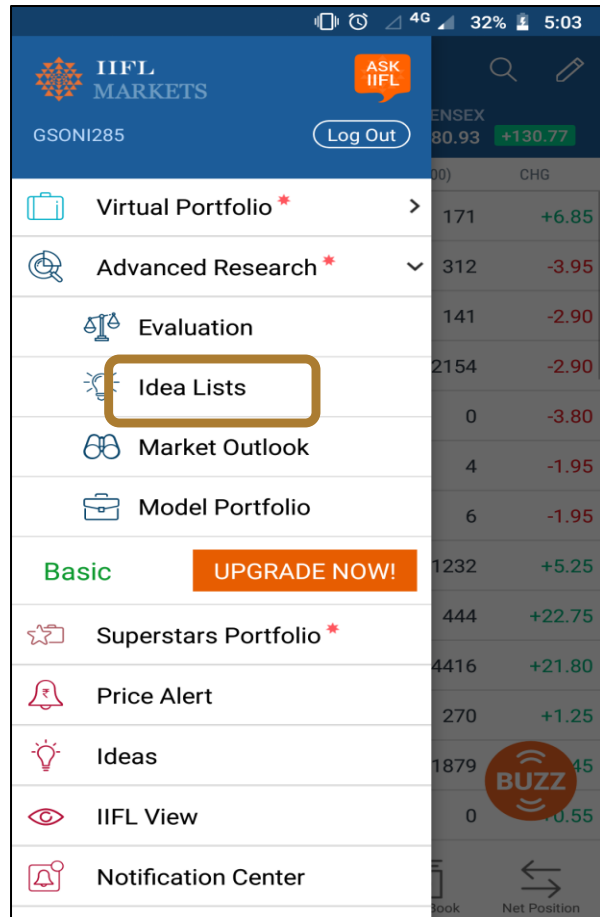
4G 32% 5:03

IIFL MARKETS

ASK IIFL

GSONI285

Log Out

ENSEX
80.93 +130.77

00) CHG

Virtual Portfolio *

171 +6.85

Advanced Research *

312 -3.95

Evaluation

141 -2.90

Idea Lists

2154 -2.90

0 -3.80

Market Outlook

4 -1.95

Model Portfolio

6 -1.95

Basic

UPGRADE NOW!

1232 +5.25

Superstars Portfolio *

444 +22.75

Price Alert

4416 +21.80

270 +1.25

Ideas

1879 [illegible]45

BUZZ

IIFL View

0 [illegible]0.55

Notification Center

Book

Net Position